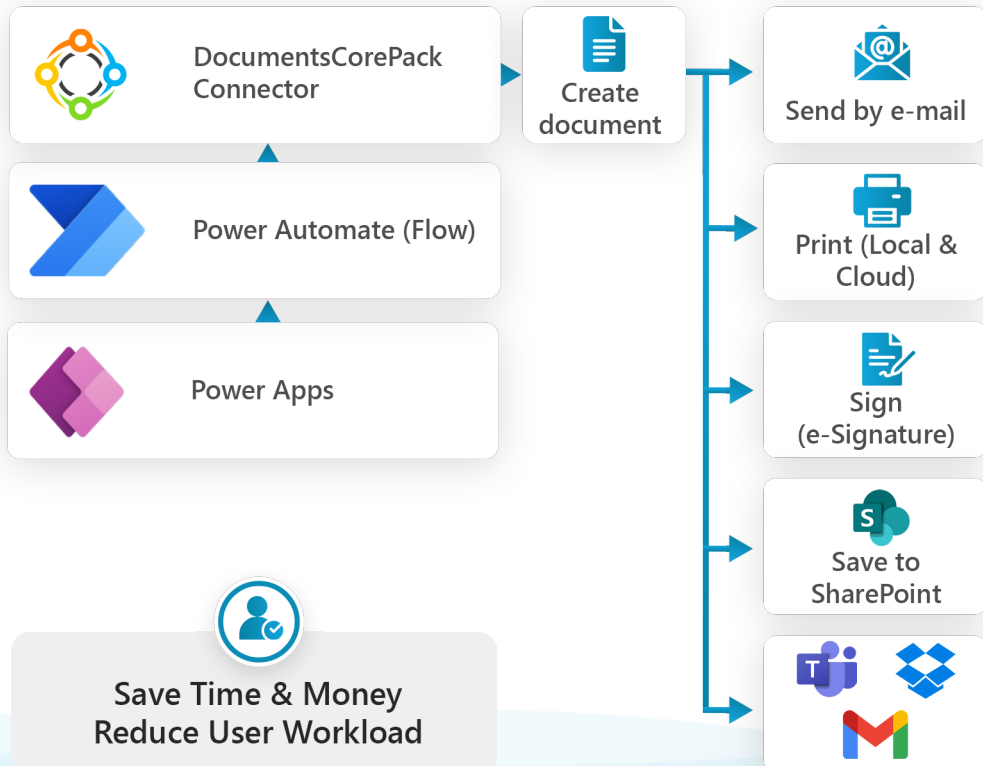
DocumentsCorePack Connector

Power Automate (Flow)

Power Apps

Create document

Send by e-mail

Print (Local & Cloud)

Sign (e-Signature)

S

Save to SharePoint

T

Save Time & Money
Reduce User Workload